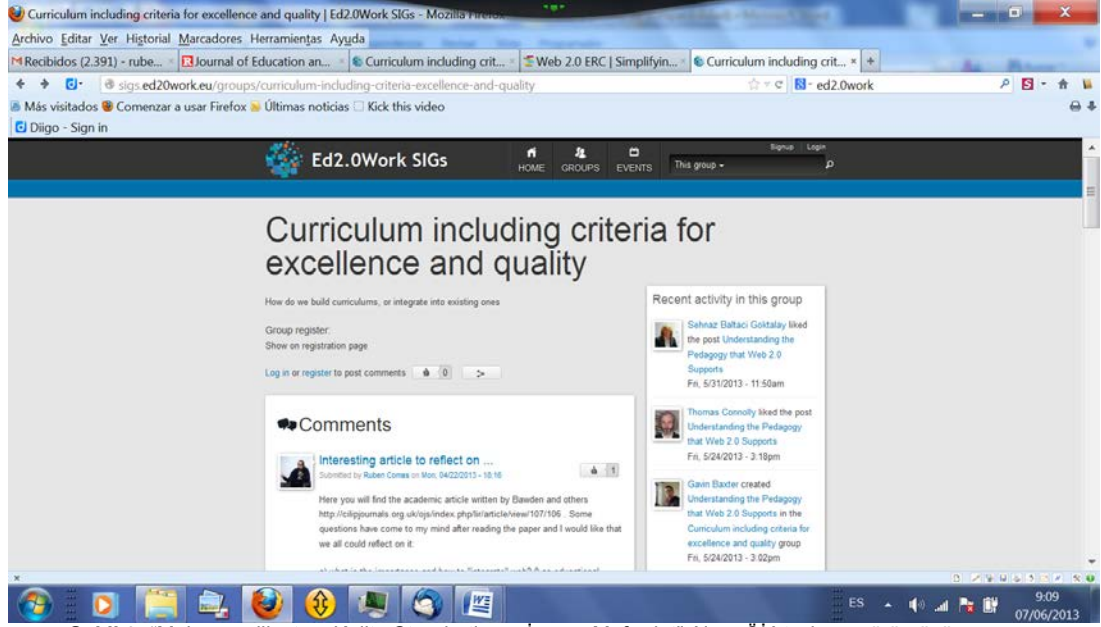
Curriculum including criteria for excellence and quality | Ed2.0Work SIGs - Mozilla Firefox

Archivo Editar Ver Historial Marcadores Herramientas Ayuda

Recibidos (2.391) - rube... | Journal of Education an... | Curriculum including crit... | Web 2.0 ERC | Simplifyin... | Curriculum including crit... × | +

sigs.ed20work.eu/groups/curriculum-including-criteria-excellence-and-quality

ed2.0work

Más visitados Comenzar a usar Firefox Últimas noticias Kick this video

Diigo - Sign in

Ed2.0Work SIGs HOME GROUPS EVENTS This group Signup | Login

Curriculum including criteria for excellence and quality

How do we build curriculums, or integrate into existing ones

Group register:
Show on registration page

Log in or register to post comments 0 >

Comments

Interesting article to reflect on ...
Submitted by Ruben Comas on Mon, 04/22/2013 - 10:16 1

Here you will find the academic article written by Bawden and others http://cilipjournals.org.uk/ojs/index.php/lir/article/view/107/106 . Some questions have come to my mind after reading the paper and I would like that we all could reflect on it:

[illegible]

Recent activity in this group

Sehnaz Baltaci Goktalay liked the post Understanding the Pedagogy that Web 2.0 Supports
Fri, 5/31/2013 - 11:50am

Thomas Connolly liked the post Understanding the Pedagogy that Web 2.0 Supports
Fri, 5/24/2013 - 3:18pm

Gavin Baxter created Understanding the Pedagogy that Web 2.0 Supports in the Curriculum including criteria for excellence and quality group
Fri, 5/24/2013 - 3:02pm

ES 9:09 07/06/2013